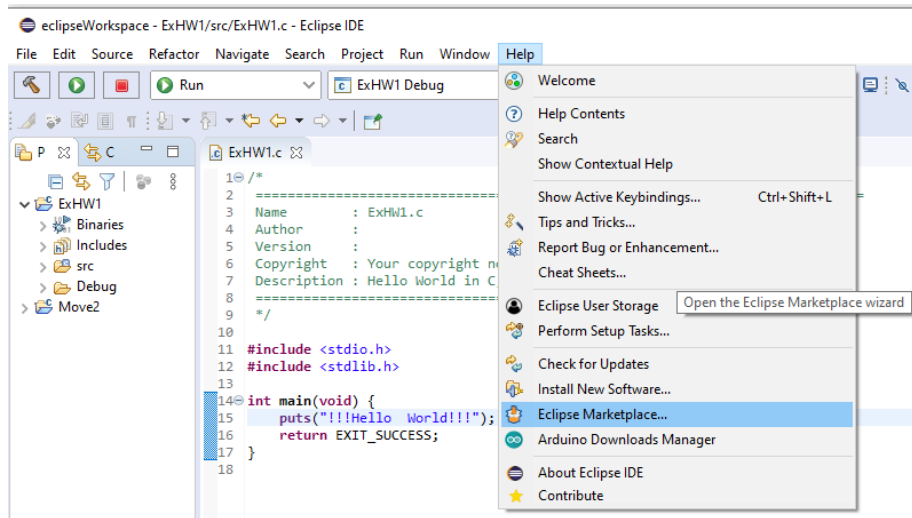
eclipseWorkspace - ExHW1/src/ExHW1.c - Eclipse IDE

File Edit Source Refactor Navigate Search Project Run Window Help

Run

ExHW1 Debug

P C

ExHW1
Binaries
Includes
src
Debug
Move2

ExHW1.c

1 /*
2 ================================
3 Name : ExHW1.c
4 Author :
5 Version :
6 Copyright : Your copyright n
7 Description : Hello World in C
8 ================================
9 */
10
11 #include <stdio.h>
12 #include <stdlib.h>
13
14 int main(void) {
15 puts("!!!Hello World!!!");
16 return EXIT_SUCCESS;
17 }
18

Welcome
Help Contents
Search
Show Contextual Help
Show Active Keybindings... Ctrl+Shift+L
Tips and Tricks...
Report Bug or Enhancement...
Cheat Sheets...
Eclipse User Storage
Perform Setup Tasks...
Check for Updates
Install New Software...
Eclipse Marketplace...
Arduino Downloads Manager
About Eclipse IDE
Contribute

Open the Eclipse Marketplace wizard